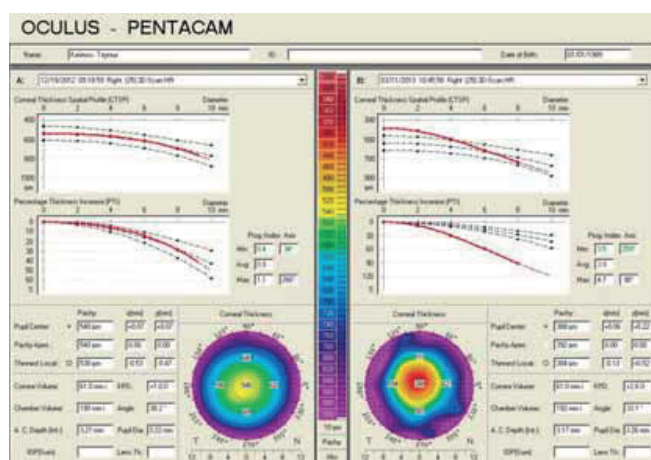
OCULUS - PENTACAM

Name: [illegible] ID: Date of Birth: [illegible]

A: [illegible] Right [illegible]

Corneal Thickness Spatial Profile (CTSP)

Diameter 10 mm

Percentage Thickness Increase (PTI)

Diameter 10 mm

Prog. Index Avg. Min. Max.

Pupil Center
Pachy Apex
Thinnest Local
Cornea Volume
Chamber Volume
A. C. Depth (Int.)
IOP(corr)

Pachy

Angle

Pupil Dia.

Lens Th.

Corneal Thickness

T N

B: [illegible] Right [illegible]

Corneal Thickness Spatial Profile (CTSP)

Diameter 10 mm

Percentage Thickness Increase (PTI)

Diameter 10 mm

Prog. Index Avg. Min. Max.

Corneal Thickness

Pupil Center
Pachy Apex
Thinnest Local
Cornea Volume
Chamber Volume
A. C. Depth (Int.)
IOP(corr)

Pachy

Angle

Pupil Dia.

Lens Th.

Pachy